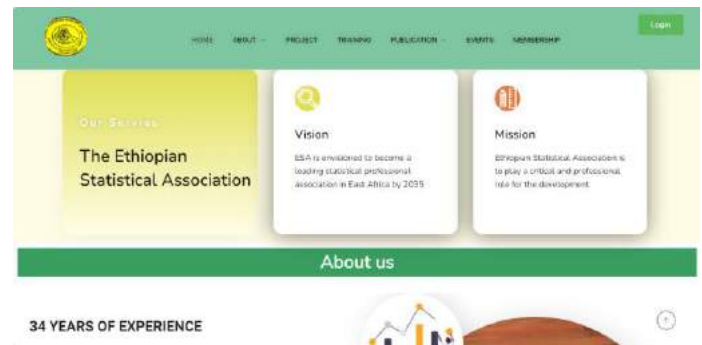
HOME ABOUT PROJECT TRAINING PUBLICATION EVENTS MEMBERSHIP

Login

Our Service

The Ethiopian Statistical Association

Vision

ESA is envisioned to become a leading statistical professional association in East Africa by 2035

Mission

Ethiopian Statistical Association is to play a critical and professional role for the development

About us

34 YEARS OF EXPERIENCE